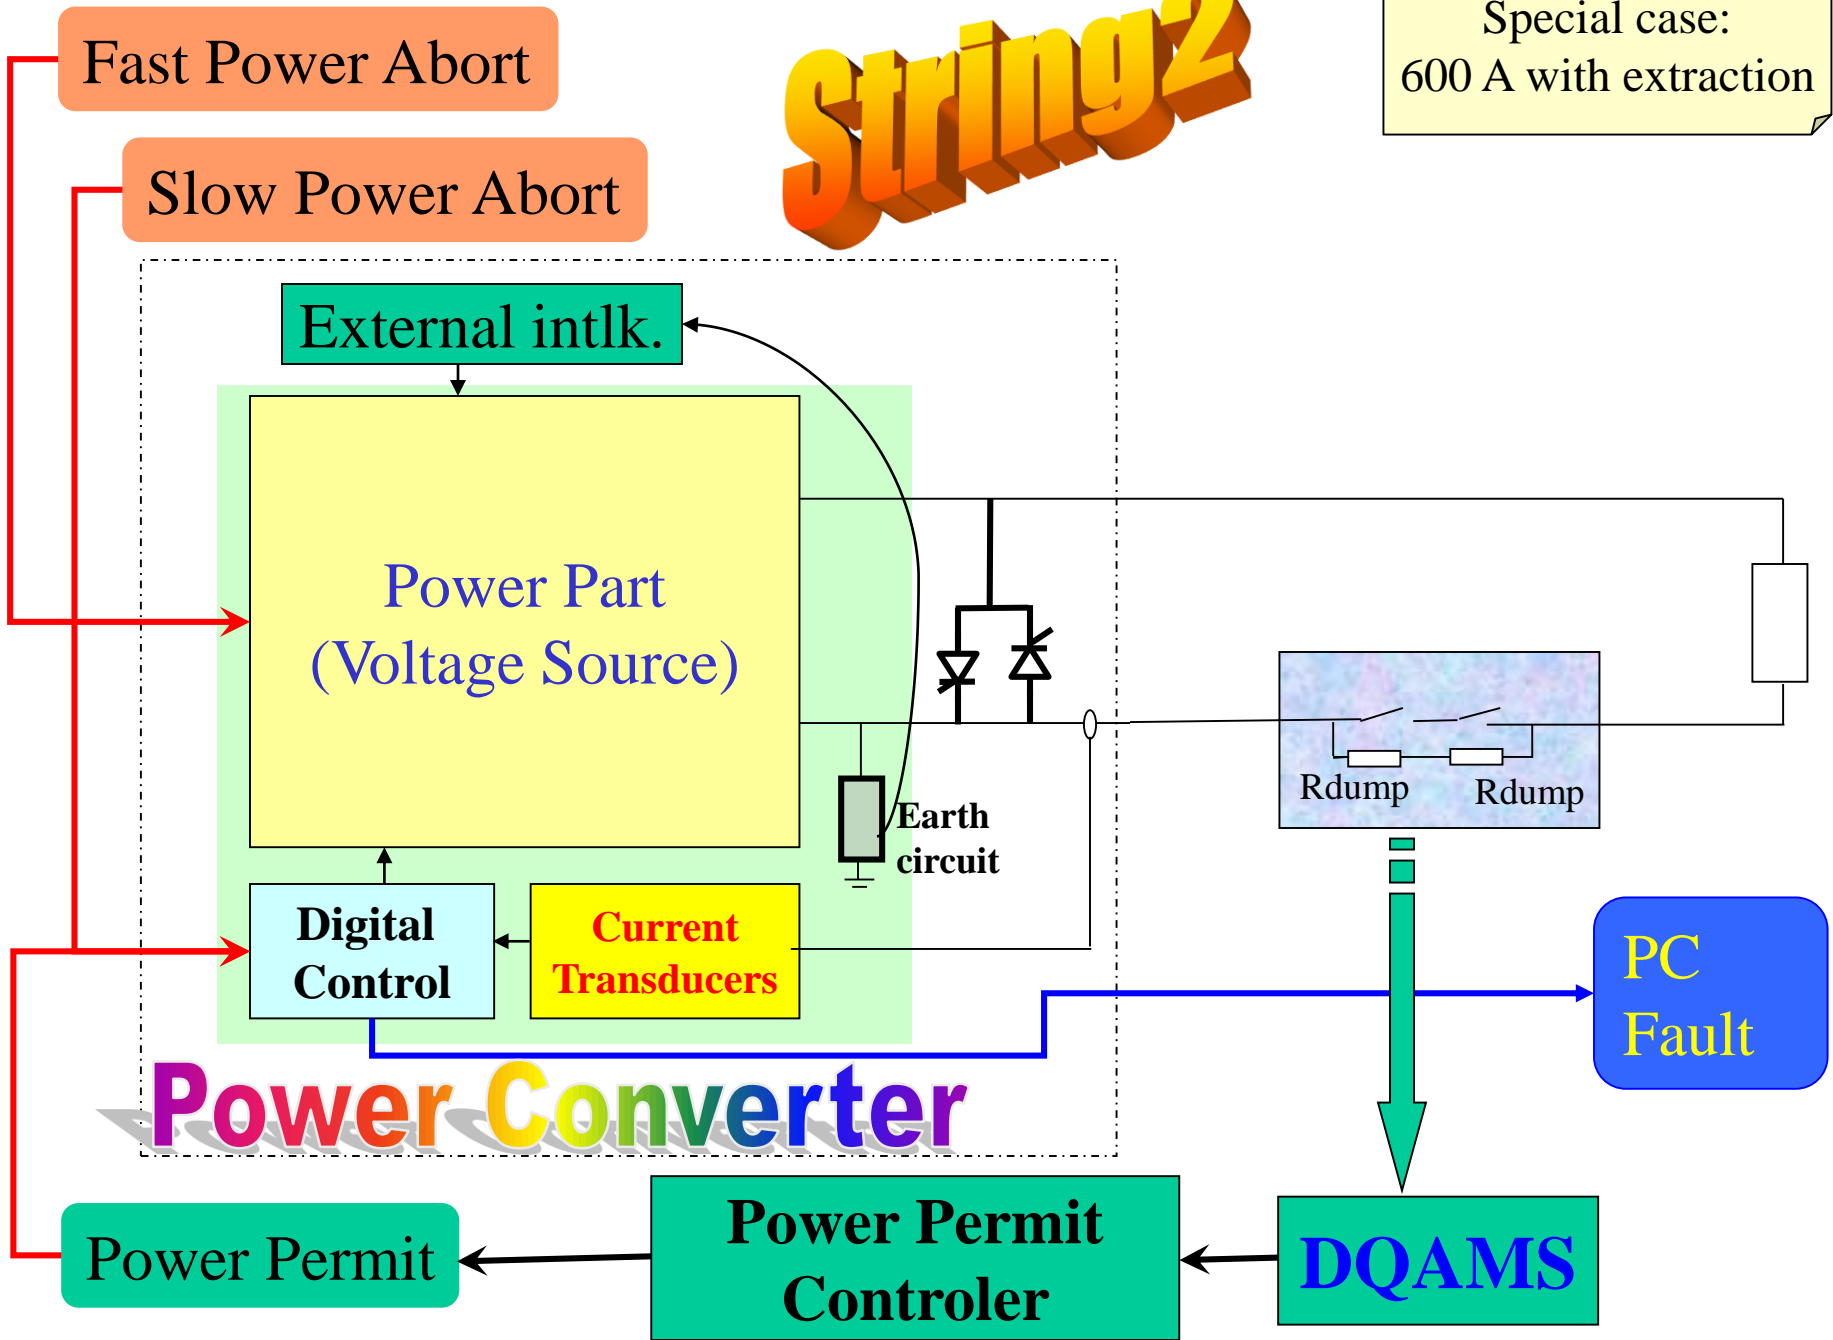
Fast Power Abort

Slow Power Abort

String2

Special case:
600 A with extraction

External intlk.

Power Part
(Voltage Source)

Earth circuit

Rdump

Rdump

Digital Control

Current Transducers

PC Fault

Power Converter

Power Permit

Power Permit Controler

DQAMS